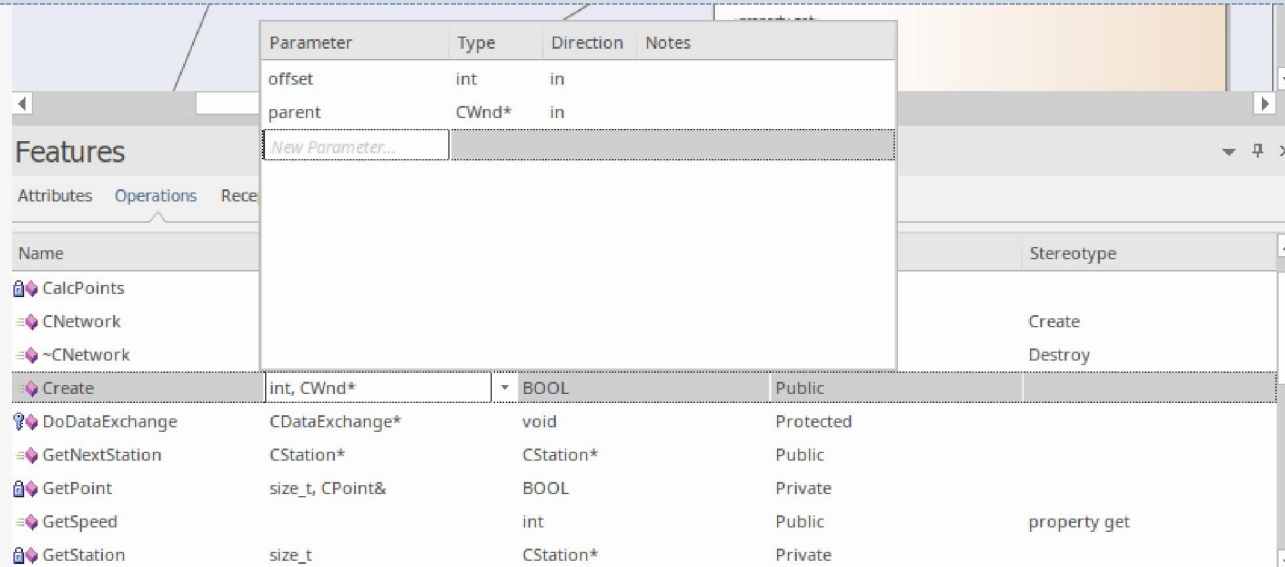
| Parameter | Type | Direction | Notes |
|---|---|---|---|
| offset | int | in | |
| parent | CWnd* | in | |
| New Parameter... | | | |

Features

Attributes Operations Rece

| Name | | | | Stereotype |
|---|---|---|---|---|
| CalcPoints | | | | |
| CNetwork | | | | Create |
| ~CNetwork | | | | Destroy |
| Create | int, CWnd* | BOOL | Public | |
| DoDataExchange | CDataExchange* | void | Protected | |
| GetNextStation | CStation* | CStation* | Public | |
| GetPoint | size_t, CPoint& | BOOL | Private | |
| GetSpeed | | int | Public | property get |
| GetStation | size_t | CStation* | Private | |